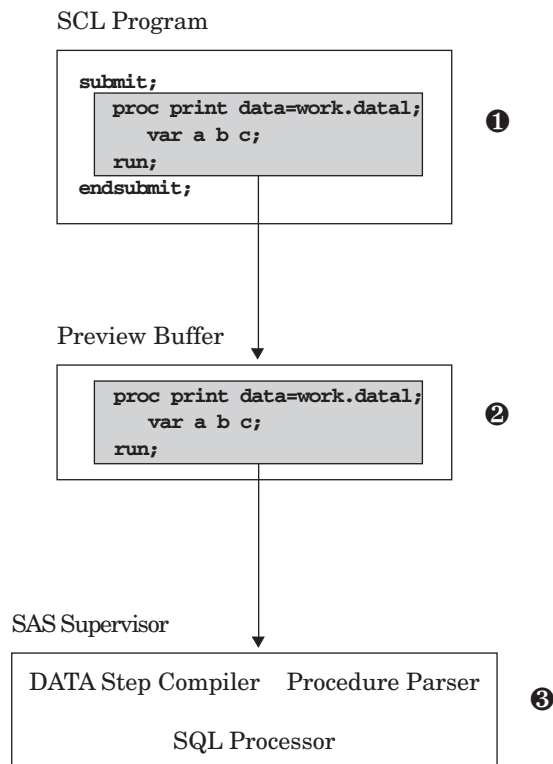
SCL Program

submit;
proc print data=work.datal;
var a b c;
run;
endsubmit;

❶

Preview Buffer

proc print data=work.datal;
var a b c;
run;

❷

SAS Supervisor

DATA Step Compiler Procedure Parser

SQL Processor

❸